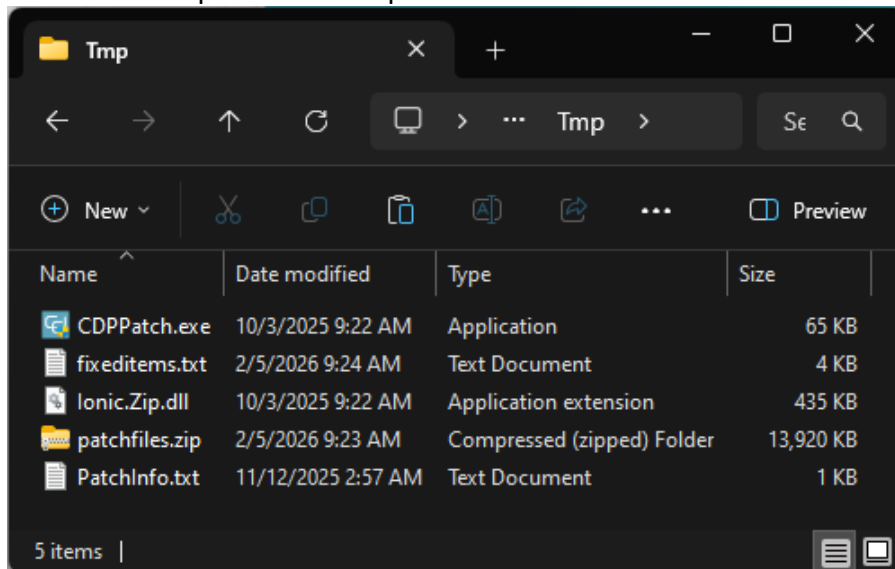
Tmp

Tmp

Se

New

Preview

| Name | Date modified | Type | Size |
|---|---|---|---|
| CDPPatch.exe | 10/3/2025 9:22 AM | Application | 65 KB |
| fixeditems.txt | 2/5/2026 9:24 AM | Text Document | 4 KB |
| Ionic.Zip.dll | 10/3/2025 9:22 AM | Application extension | 435 KB |
| patchfiles.zip | 2/5/2026 9:23 AM | Compressed (zipped) Folder | 13,920 KB |
| PatchInfo.txt | 11/12/2025 2:57 AM | Text Document | 1 KB |

5 items |